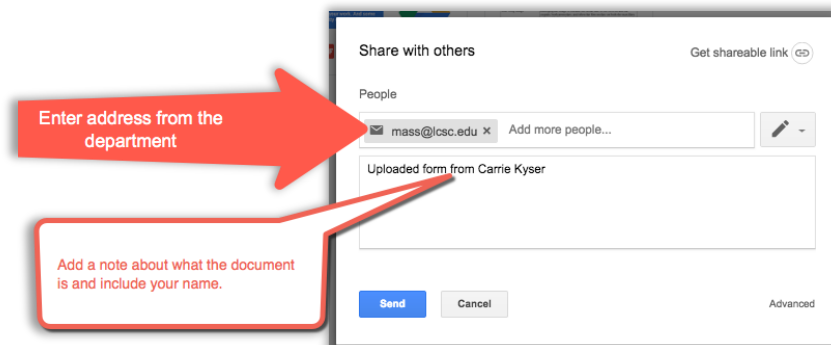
Share with others

Get shareable link

People

Enter address from the department

mass@lcsc.edu ×

Add more people...

Uploaded form from Carrie Kyser

Add a note about what the document is and include your name.

Send

Cancel

Advanced